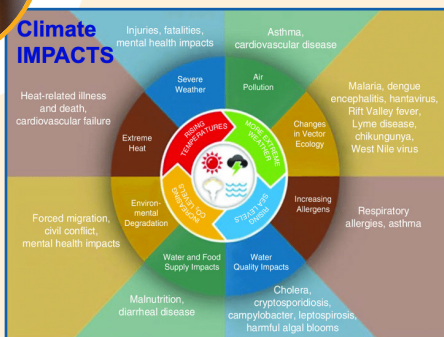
Climate IMPACTS

Injuries, fatalities, mental health impacts

Asthma, cardiovascular disease

Heat-related illness and death, cardiovascular failure

Malaria, dengue encephalitis, hantavirus, Rift Valley fever, Lyme disease, chikungunya, West Nile virus

Severe Weather

Air Pollution

Extreme Heat

Changes in Vector Ecology

RISING TEMPERATURES

MORE EXTREME WEATHER

INCREASING $CO_2$ LEVELS

RISING SEA LEVELS

Environmental Degradation

Increasing Allergens

Forced migration, civil conflict, mental health impacts

Respiratory allergies, asthma

Water and Food Supply Impacts

Water Quality Impacts

Malnutrition, diarrheal disease

Cholera, cryptosporidiosis, campylobacter, leptospirosis, harmful algal blooms